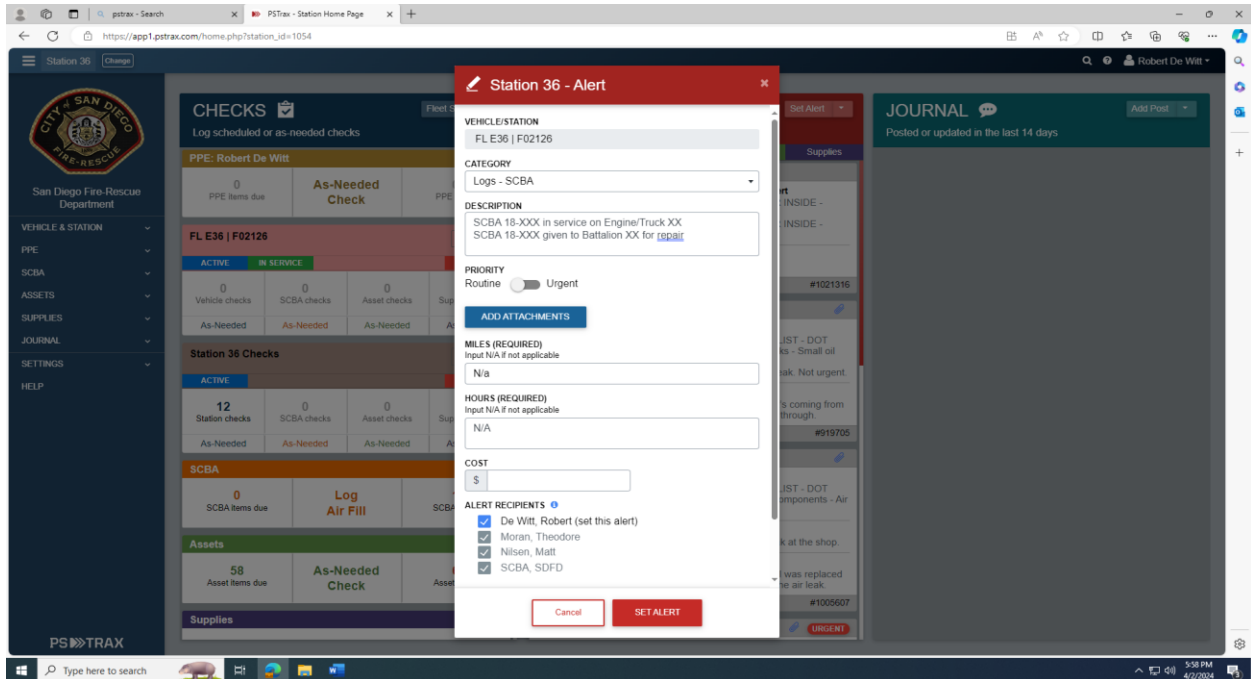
pstrax - Search
PSTrax - Station Home Page
https://app1.pstrax.com/home.php?station_id=1054

Station 36 Change

Robert De Witt

CITY of SAN DIEGO FIRE-RESCUE

San Diego Fire-Rescue Department

VEHICLE & STATION
PPE
SCBA
ASSETS
SUPPLIES
JOURNAL
SETTINGS
HELP

PS TRAX

CHECKS
Log scheduled or as-needed checks
Fleet S

PPE: Robert De Witt
0
PPE items due
As-Needed Check
PPE

FL E36 | F02126
ACTIVE IN SERVICE
0
Vehicle checks
0
SCBA checks
0
Asset checks
Sup
As-Needed As-Needed As-Needed A

Station 36 Checks
ACTIVE
12
Station checks
0
SCBA checks
0
Asset checks
Sup
As-Needed As-Needed As-Needed A

SCBA
0
SCBA items due
Log Air Fill
SCBA

Assets
58
Asset items due
As-Needed Check
Asset

Supplies

Set Alert
Supplies
rt
INSIDE -
INSIDE -
#1021316
IST - DOT
ks - Small oil
ak. Not urgent.
's coming from through.
#919705
IST - DOT
omponents - Air
k at the shop.
was replaced
e air leak.
#1005607
URGENT

JOURNAL
Posted or updated in the last 14 days
Add Post

Station 36 - Alert
VEHICLE/STATION
FL E36 | F02126
CATEGORY
Logs - SCBA
DESCRIPTION
SCBA 18-XXX in service on Engine/Truck XX
SCBA 18-XXX given to Battalion XX for repair
PRIORITY
Routine Urgent
ADD ATTACHMENTS
MILES (REQUIRED)
Input N/A if not applicable
N/a
HOURS (REQUIRED)
Input N/A if not applicable
N/A
COST
$
ALERT RECIPIENTS
De Witt, Robert (set this alert)
Moran, Theodore
Nilsen, Matt
SCBA, SDFD
Cancel
SET ALERT

Type here to search
5:58 PM
4/2/2024